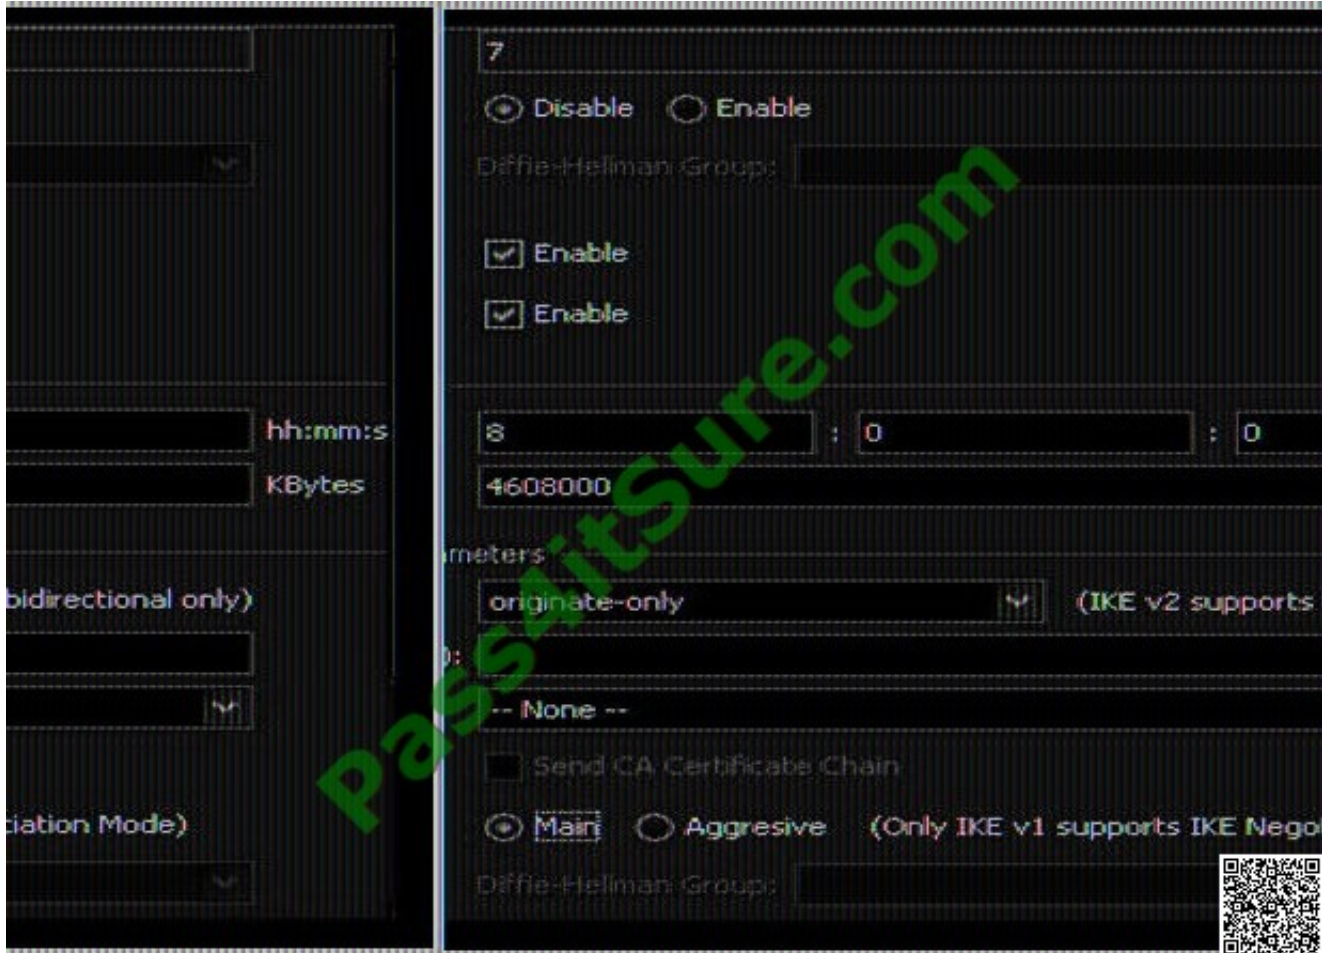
hh:mm:s
KBytes
bidirectional only)
tiation Mode)

7
Disable Enable
Diffie-Hellman Group:
Enable
Enable
8 : 0 : 0
4608000
meters
originate-only (IKE v2 supports
):
-- None --
Send CA Certificate Chain
Main Aggresive (Only IKE v1 supports IKE Nego
Diffie-Hellman Group:

Pass4itSure.com